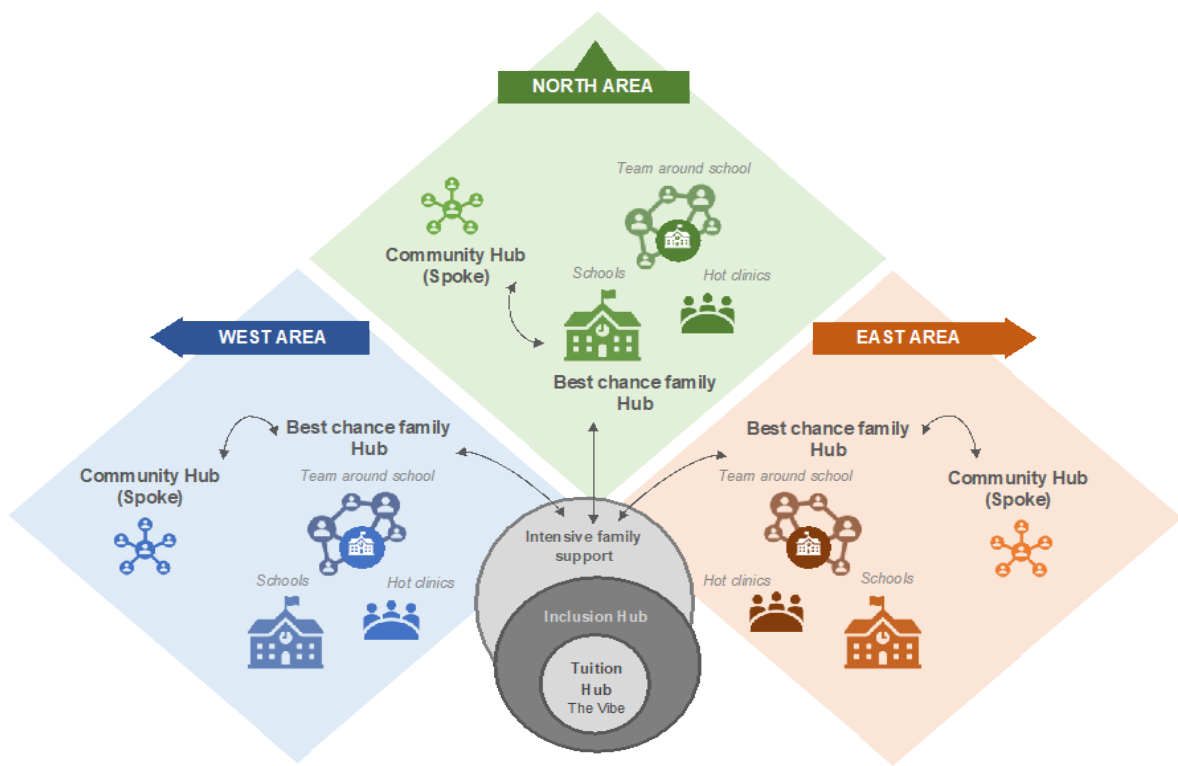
NORTH AREA

Team around school

Community Hub (Spoke)

Schools

Hot clinics

Best chance family Hub

WEST AREA

Best chance family Hub

Community Hub (Spoke)

Team around school

Schools

Hot clinics

EAST AREA

Best chance family Hub

Community Hub (Spoke)

Team around school

Hot clinics

Schools

Intensive family support

Inclusion Hub

Tuition Hub
The Vibe